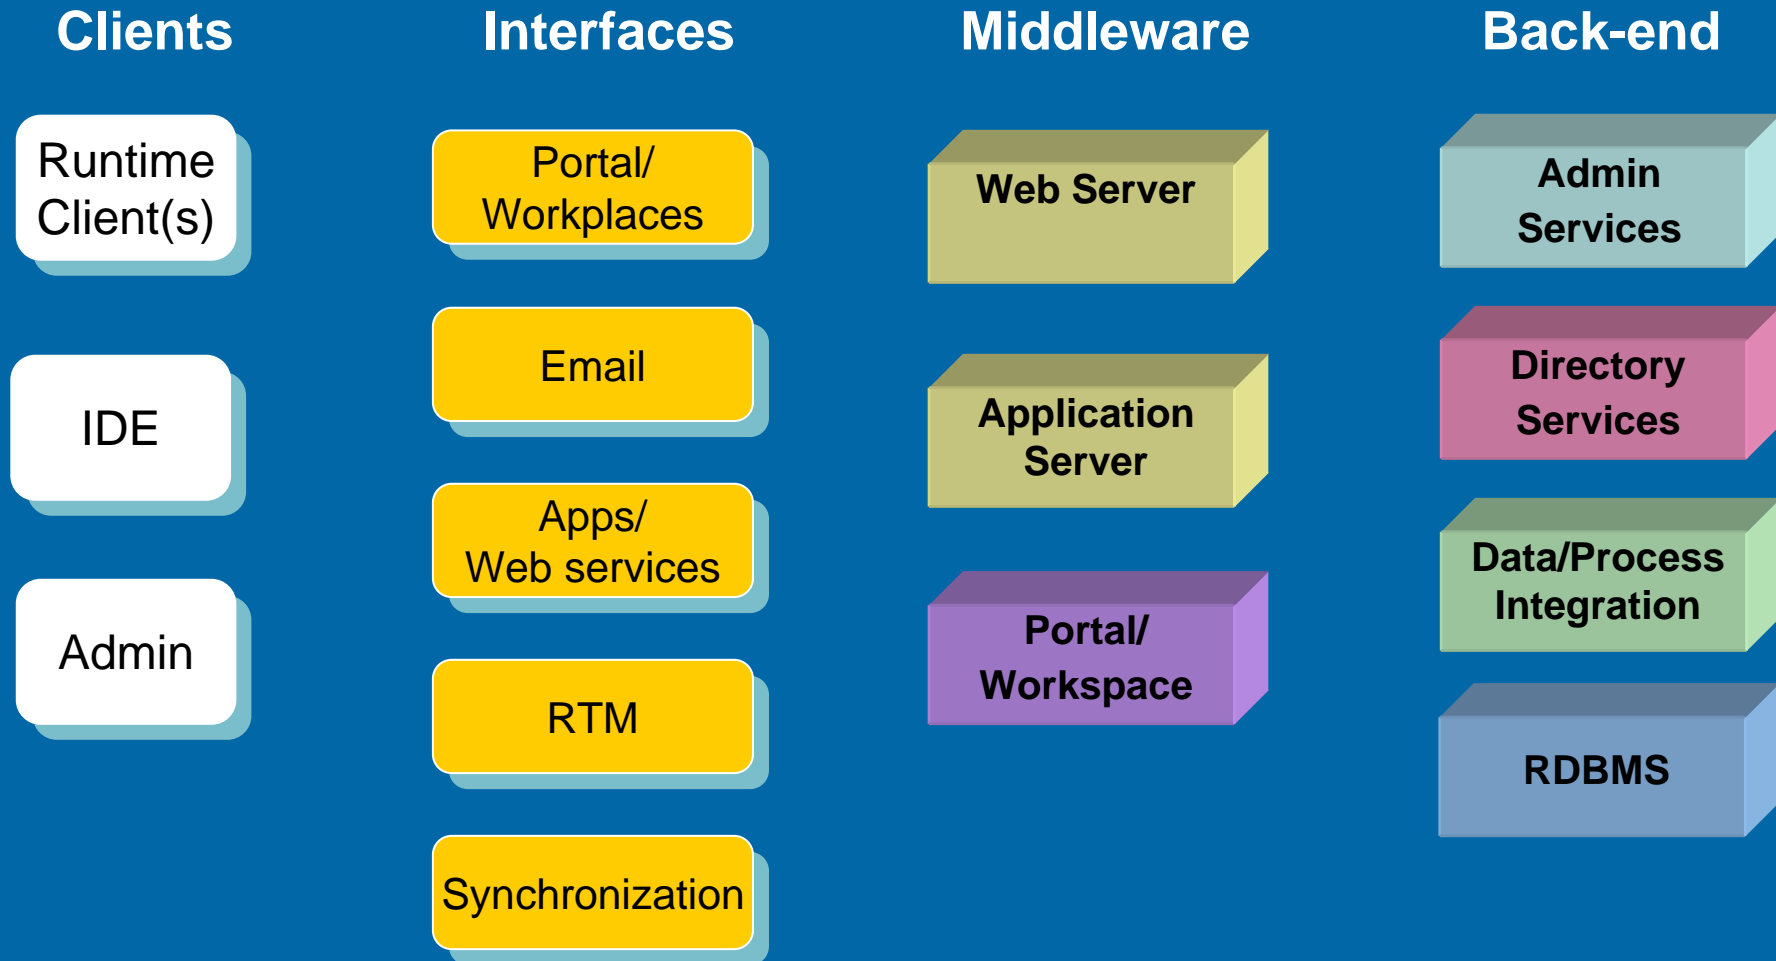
Clients

Runtime Client(s)

IDE

Admin

Interfaces

Portal/ Workplaces

Email

Apps/ Web services

RTM

Synchronization

Middleware

Web Server

Application Server

Portal/ Workspace

Back-end

Admin Services

Directory Services

Data/Process Integration

RDBMS